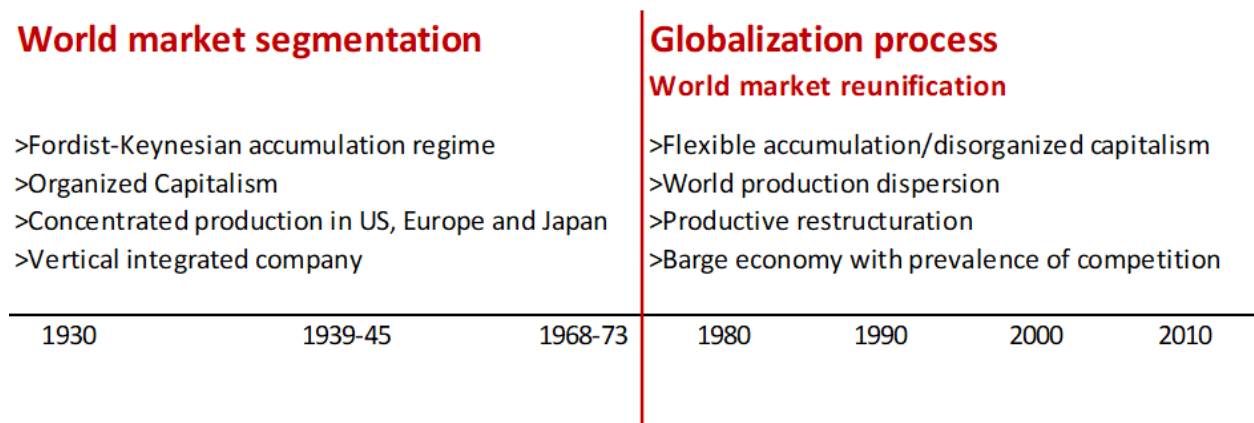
World market segmentation

>Fordist-Keynesian accumulation regime
>Organized Capitalism
>Concentrated production in US, Europe and Japan
>Vertical integrated company

Globalization process
World market reunification

>Flexible accumulation/disorganized capitalism
>World production dispersion
>Productive restructuration
>Barge economy with prevalence of competition

1930 1939-45 1968-73 1980 1990 2000 2010